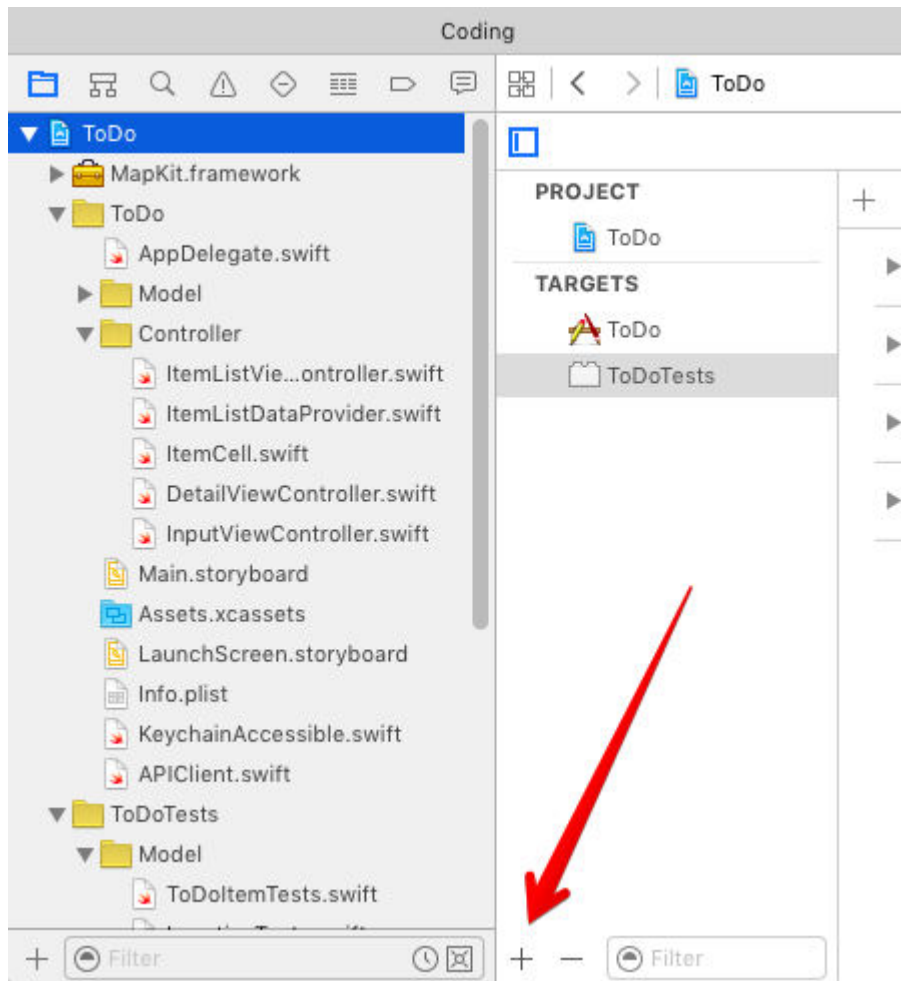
Coding

ToDo

ToDo
MapKit.framework
ToDo
AppDelegate.swift
Model
Controller
ItemListVie...ontroller.swift
ItemListDataProvider.swift
ItemCell.swift
DetailViewController.swift
InputViewController.swift
Main.storyboard
Assets.xcassets
LaunchScreen.storyboard
Info.plist
KeychainAccessible.swift
APIClient.swift
ToDoTests
Model
ToDoItemTests.swift
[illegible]

+ Filter

PROJECT
ToDo
TARGETS
ToDo
ToDoTests

+

+ − Filter